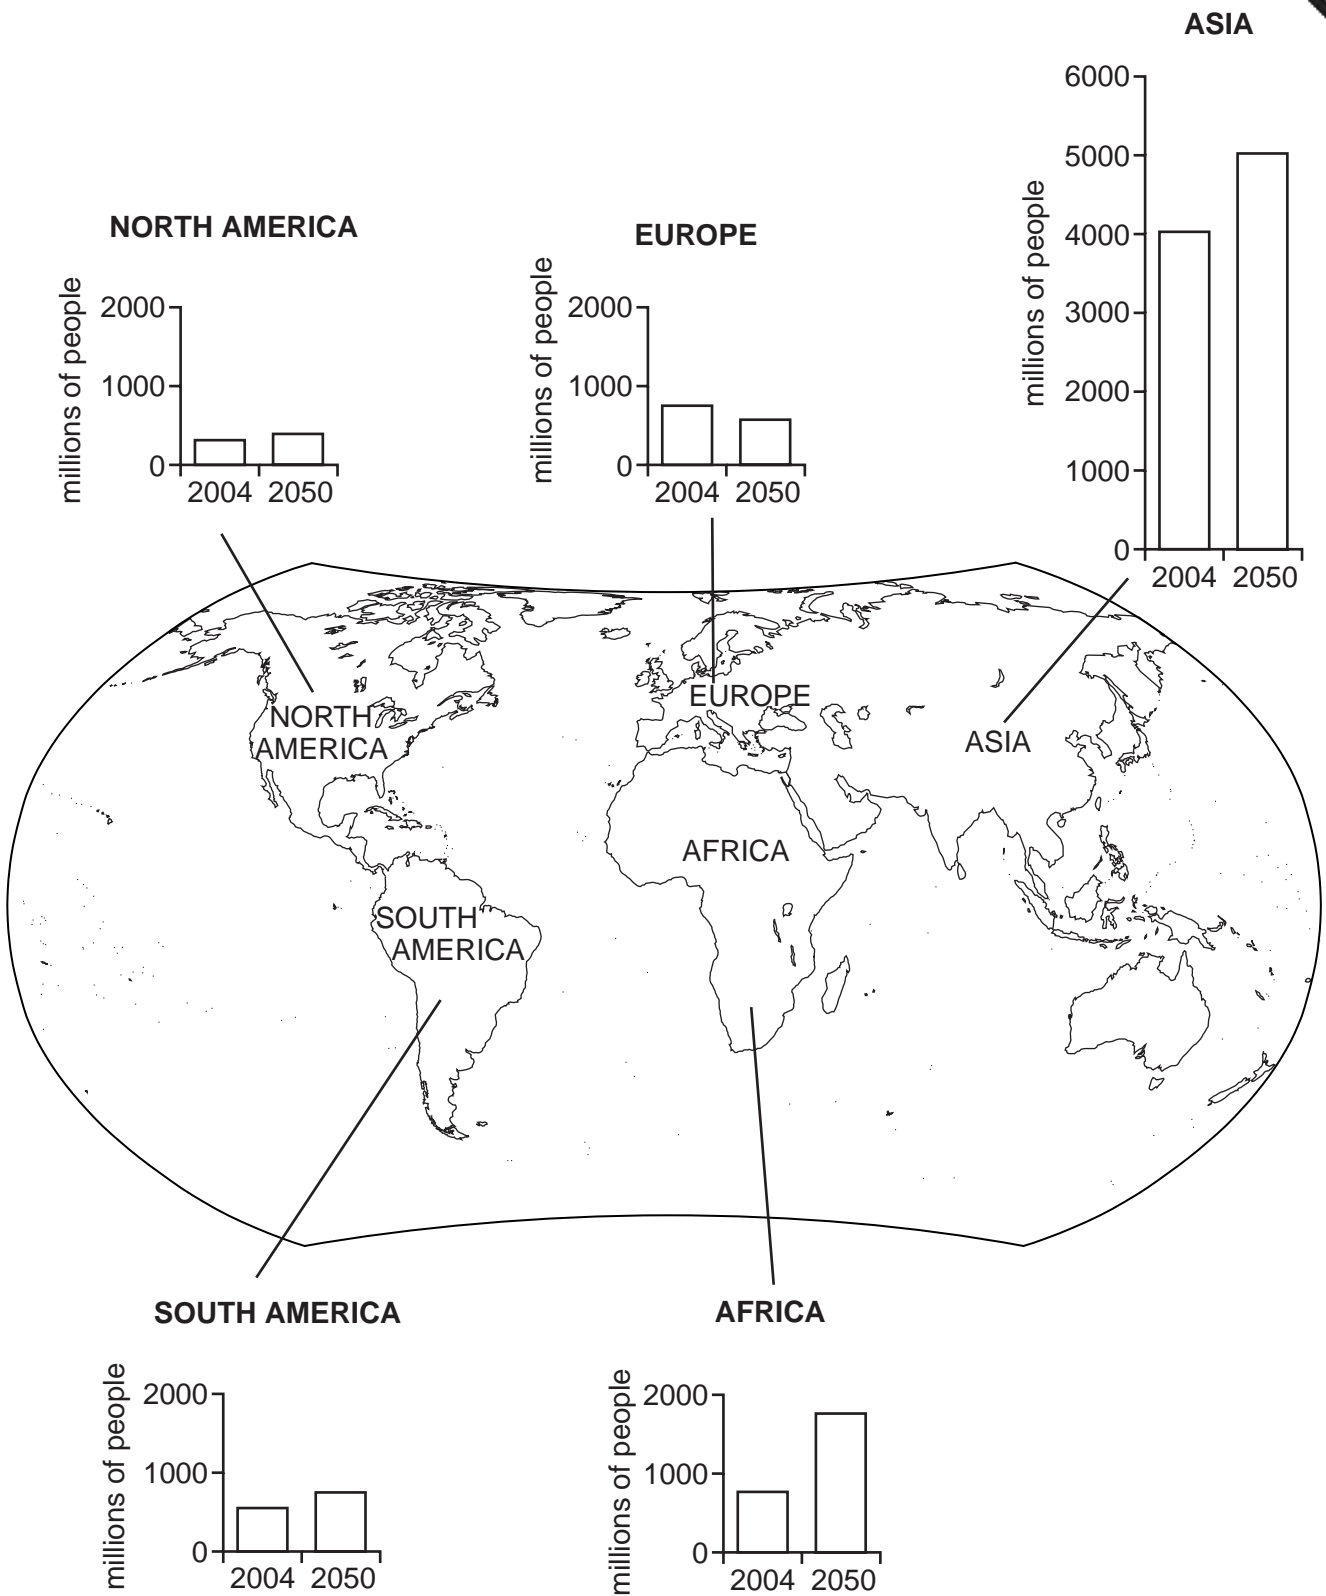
ASIA

6000
5000
4000
3000
2000
1000
0
millions of people
2004 2050

NORTH AMERICA

2000
1000
0
millions of people
2004 2050

EUROPE

2000
1000
0
millions of people
2004 2050

NORTH AMERICA

EUROPE

ASIA

AFRICA

SOUTH AMERICA

SOUTH AMERICA

2000
1000
0
millions of people
2004 2050

AFRICA

2000
1000
0
millions of people
2004 2050